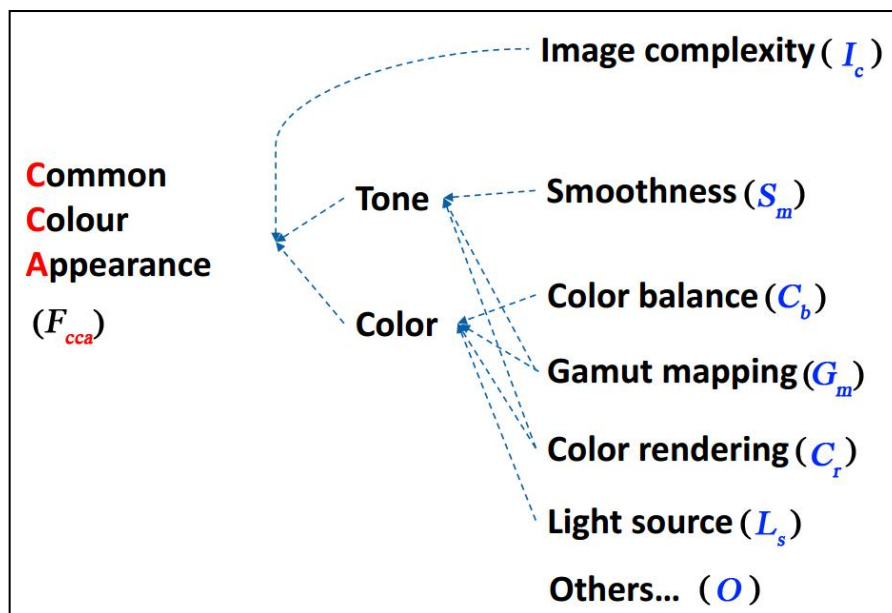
Image complexity ( $I_c$ )

Common
Colour
Appearance

($F_{cca}$)

Tone

Color

Smoothness ($S_m$)

Color balance ($C_b$)

Gamut mapping ($G_m$)

Color rendering ( $C_r$ )

Light source ( $L_s$ )

Others… ( $O$ )